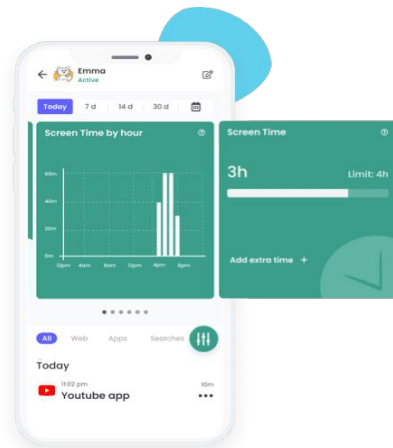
Emma
Active

Today 7 d 14 d 30 d

Screen Time by hour

60m
40m
20m
0m
12pm 4am 8am 12pm 4pm 8pm

Screen Time

3h
Limit: 4h

Add extra time +

All Web Apps Searches

Today

11:02 pm
Youtube app
10m
•••